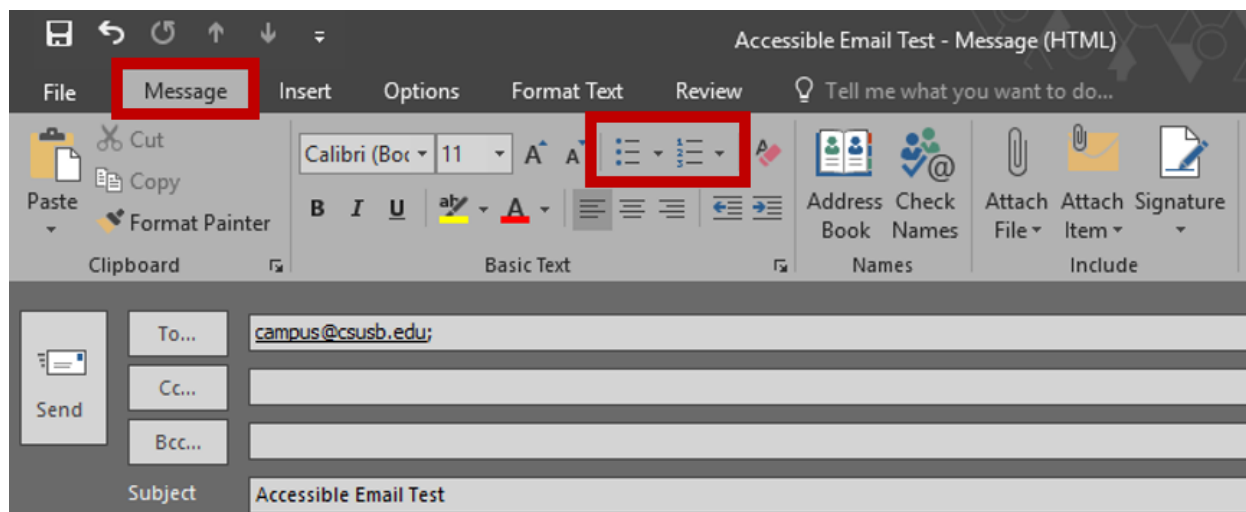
Accessible Email Test - Message (HTML)

File Message Insert Options Format Text Review Tell me what you want to do...

Paste
Cut
Copy
Format Painter
Clipboard

Calibri (Boc 11
A A
B I U
Basic Text

Address Book
Check Names
Names

Attach File
Attach Item
Signature
Include

Send
To...
campus@csusb.edu;
Cc...
Bcc...
Subject
Accessible Email Test